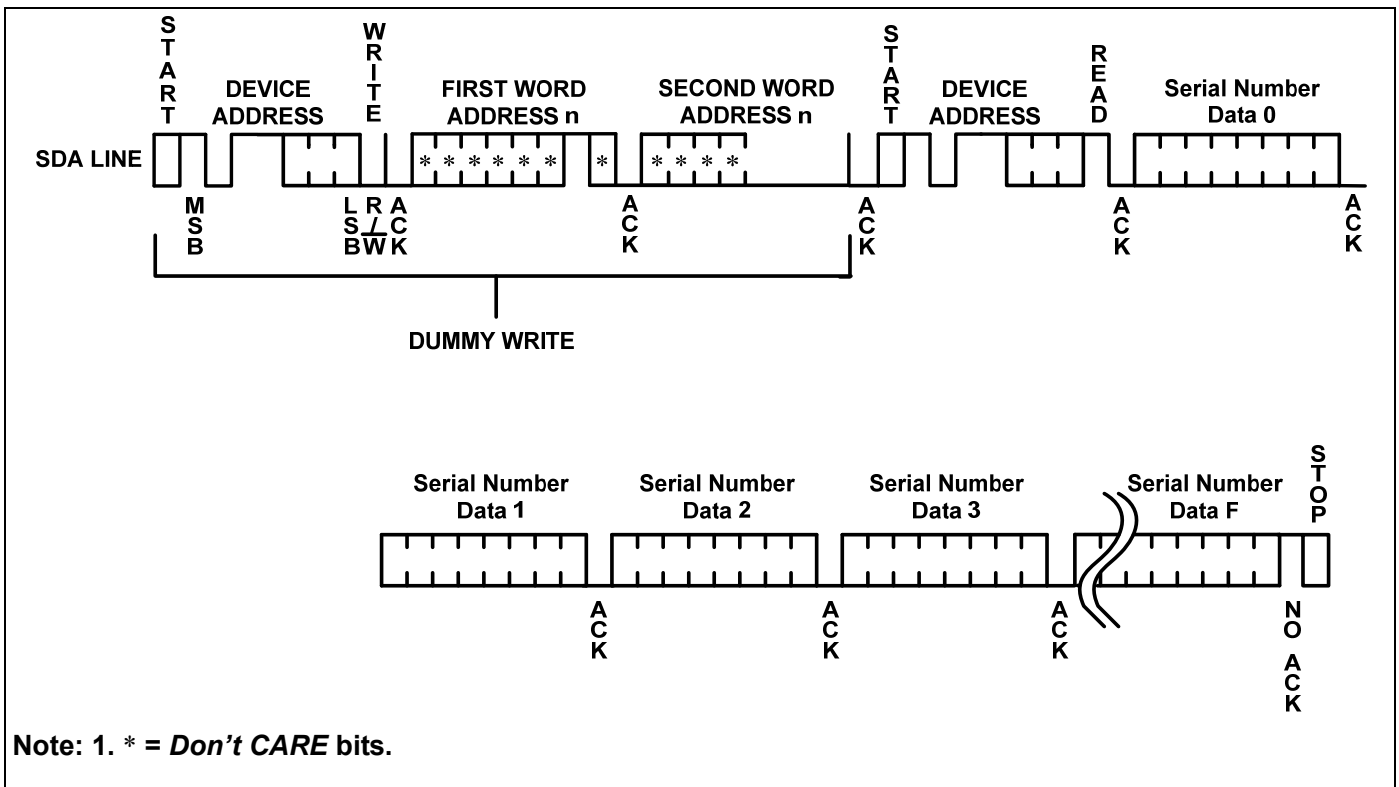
START
DEVICE ADDRESS
WRITE
FIRST WORD ADDRESS n
SECOND WORD ADDRESS n
START
DEVICE ADDRESS
READ
Serial Number Data 0

SDA LINE
* * * * * * * * * * *

MSB
LSB
R/$\overline{W}$
ACK
ACK
ACK
ACK
ACK

DUMMY WRITE

Serial Number Data 1
Serial Number Data 2
Serial Number Data 3
Serial Number Data F
STOP

ACK
ACK
ACK
NO ACK

Note: 1. * = Don’t CARE bits.